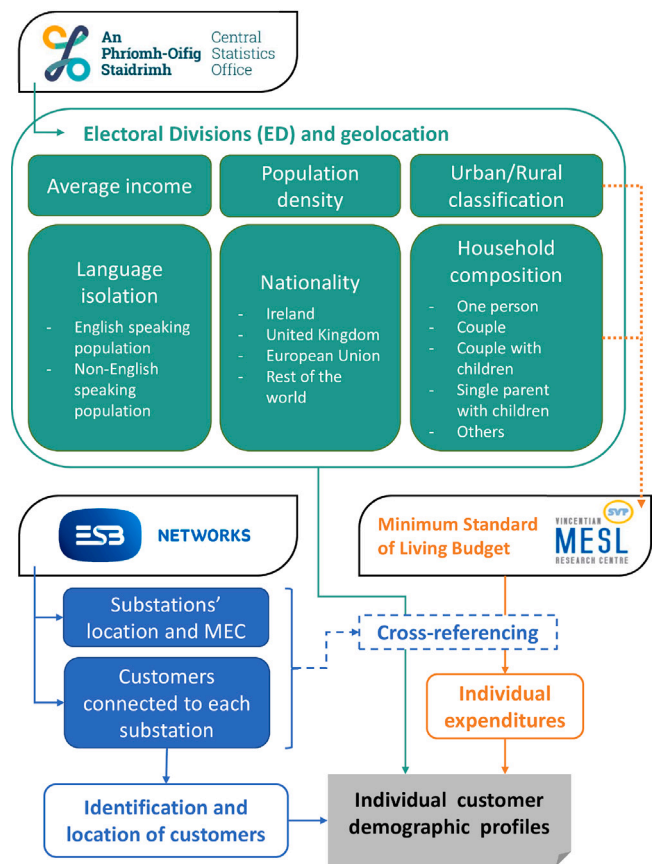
An Phríomh-Oifig Staidrimh
Central Statistics Office

Electoral Divisions (ED) and geolocation

Average income

Population density

Urban/Rural classification

Language isolation
- English speaking population
- Non-English speaking population

Nationality
- Ireland
- United Kingdom
- European Union
- Rest of the world

Household composition
- One person
- Couple
- Couple with children
- Single parent with children
- Others

ESB NETWORKS

Minimum Standard of Living Budget

SVP VINCENTIAN MESL RESEARCH CENTRE

Substations' location and MEC

Customers connected to each substation

Cross-referencing

Individual expenditures

Identification and location of customers

Individual customer demographic profiles